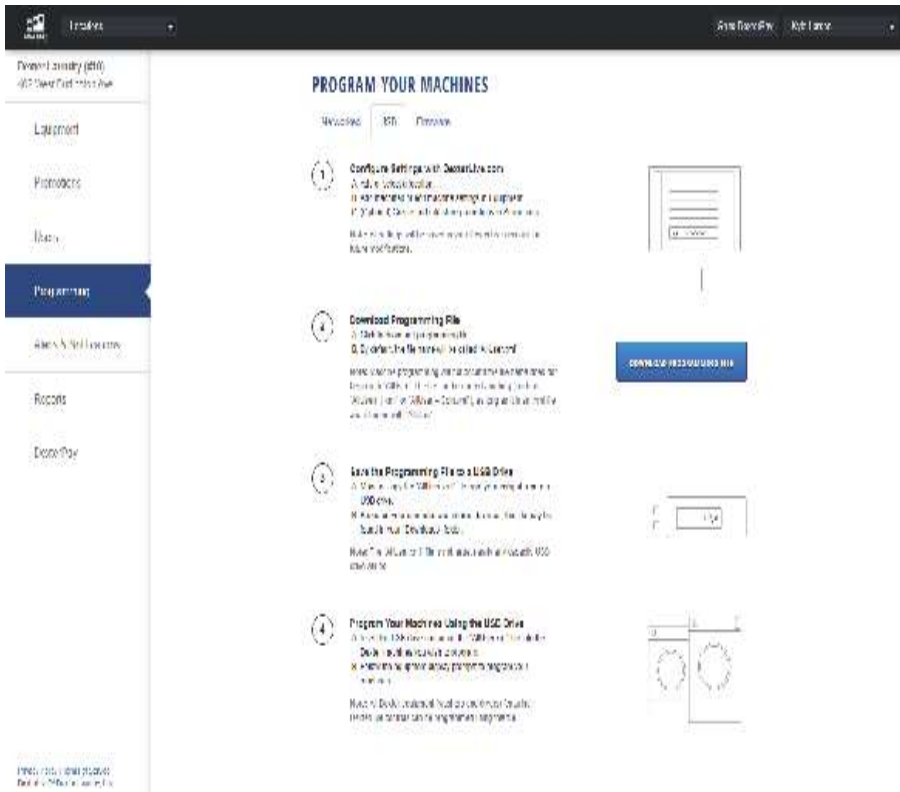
Locations

Dexter Laundry (810)
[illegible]

Equipment

Promotions

Users

Programming

Alerts & Notifications

Reports

DexterPay

PROGRAM YOUR MACHINES

Networked USB Firmware

1 Configure Settings with DexterLive.com
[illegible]

2 Download Programming File
A. Click to download programming file
B. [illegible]
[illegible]

DOWNLOAD PROGRAMMING FILE

3 Save the Programming File to a USB Drive
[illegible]

4 Program Your Machines Using the USB Drive
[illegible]

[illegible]